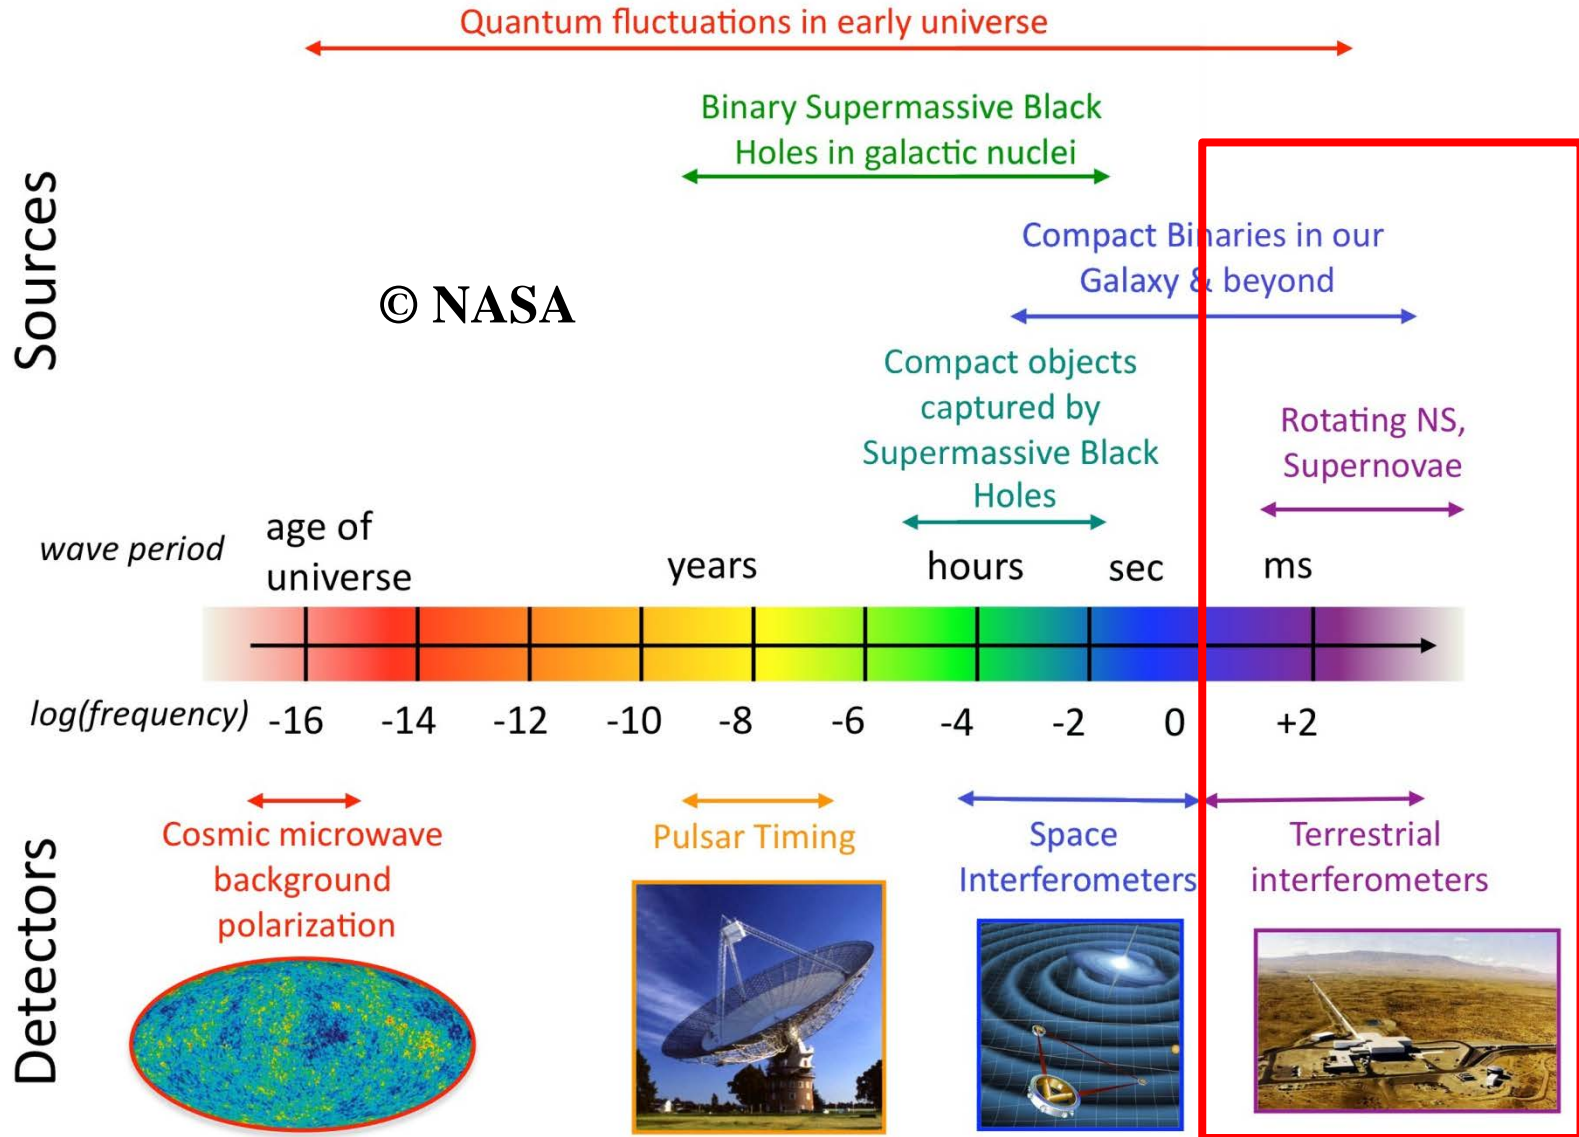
Quantum fluctuations in early universe

Binary Supermassive Black Holes in galactic nuclei

Sources

© NASA

Compact Binaries in our Galaxy & beyond

Compact objects captured by Supermassive Black Holes

Rotating NS, Supernovae

wave period

age of universe

years

hours

sec

ms

log(frequency) -16 -14 -12 -10 -8 -6 -4 -2 0 +2

Detectors

Cosmic microwave background polarization

Pulsar Timing

Space Interferometers

Terrestrial interferometers